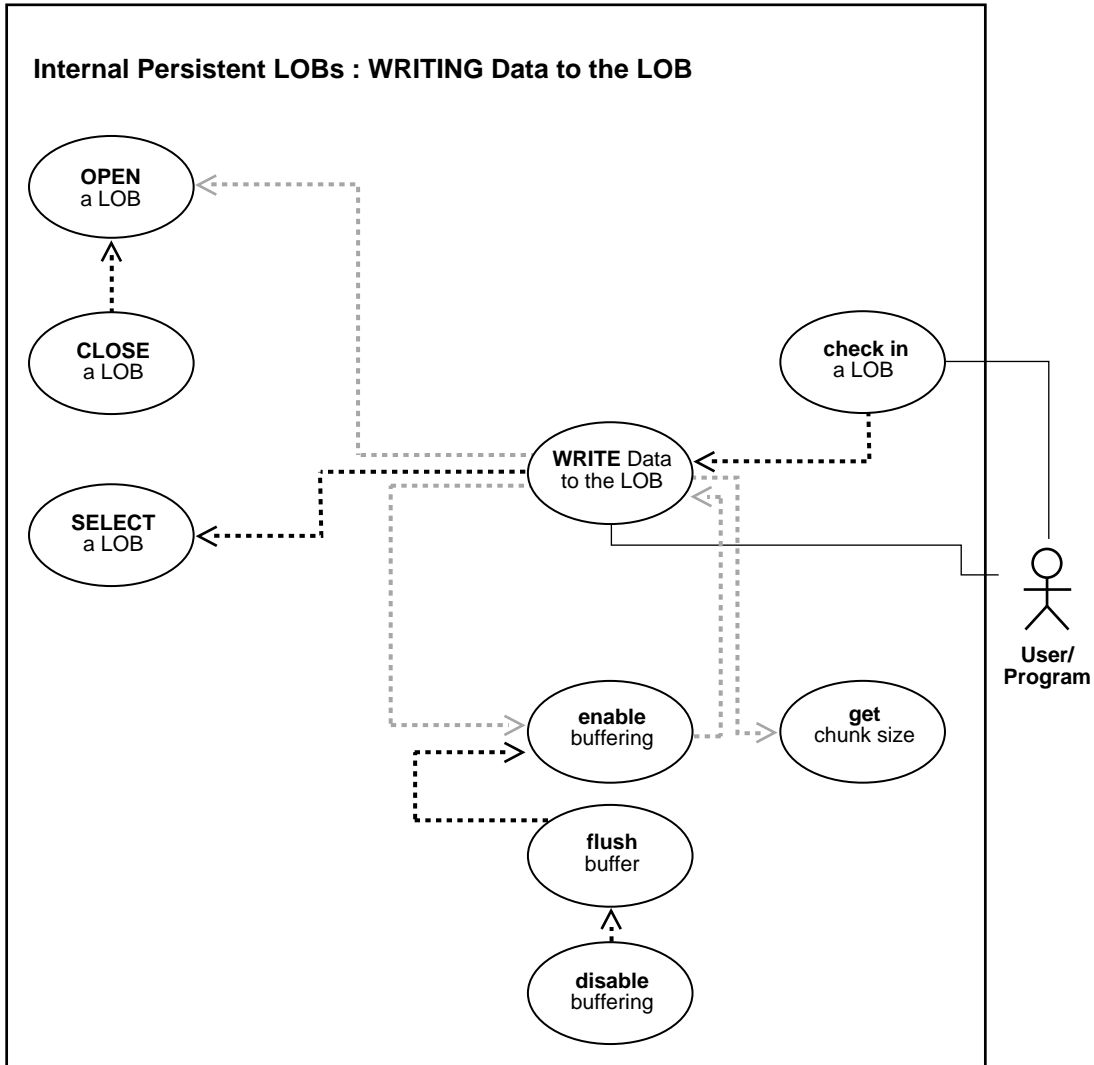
Internal Persistent LOBs : WRITING Data to the LOB

OPEN
a LOB

CLOSE
a LOB

check in
a LOB

WRITE Data
to the LOB

SELECT
a LOB

User/
Program

enable
buffering

get
chunk size

flush
buffer

disable
buffering